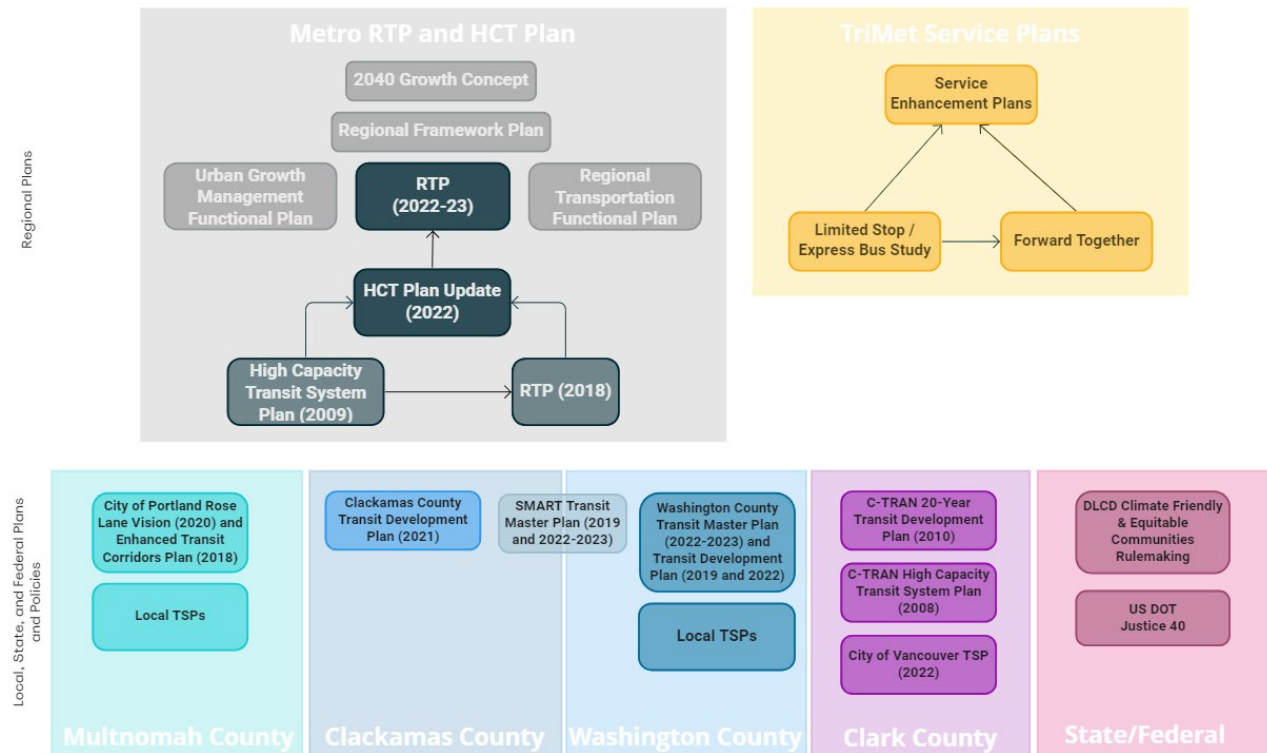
Regional Plans

Metro RTP and HCT Plan

2040 Growth Concept

Regional Framework Plan

Urban Growth Management Functional Plan

RTP (2022-23)

Regional Transportation Functional Plan

HCT Plan Update (2022)

High Capacity Transit System Plan (2009)

RTP (2018)

TriMet Service Plans

Service Enhancement Plans

Limited Stop / Express Bus Study

Forward Together

Local, State, and Federal Plans and Policies

City of Portland Rose Lane Vision (2020) and Enhanced Transit Corridors Plan (2018)

Local TSPs

Multnomah County

Clackamas County Transit Development Plan (2021)

SMART Transit Master Plan (2019 and 2022-2023)

Clackamas County

Washington County Transit Master Plan (2022-2023) and Transit Development Plan (2019 and 2022)

Local TSPs

Washington County

C-TRAN 20-Year Transit Development Plan (2010)

C-TRAN High Capacity Transit System Plan (2008)

City of Vancouver TSP (2022)

Clark County

DLCD Climate Friendly & Equitable Communities Rulemaking

US DOT Justice 40

State/Federal